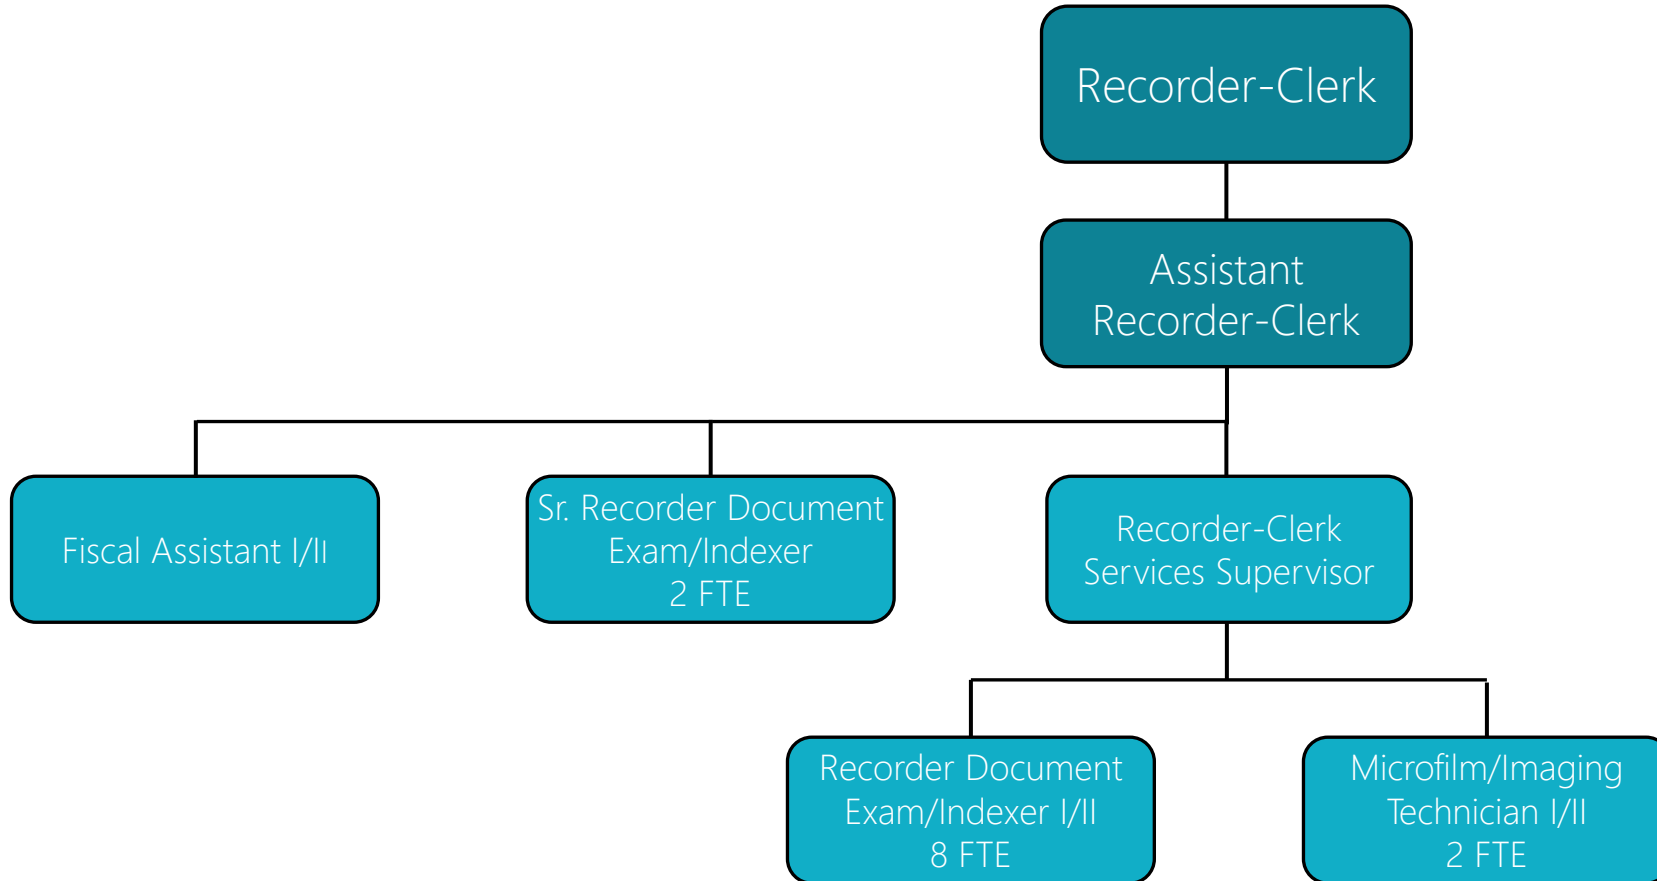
Recorder-Clerk

Assistant Recorder-Clerk

Fiscal Assistant I/II

Sr. Recorder Document Exam/Indexer 2 FTE

Recorder-Clerk Services Supervisor

Recorder Document Exam/Indexer I/II 8 FTE

Microfilm/Imaging Technician I/II 2 FTE